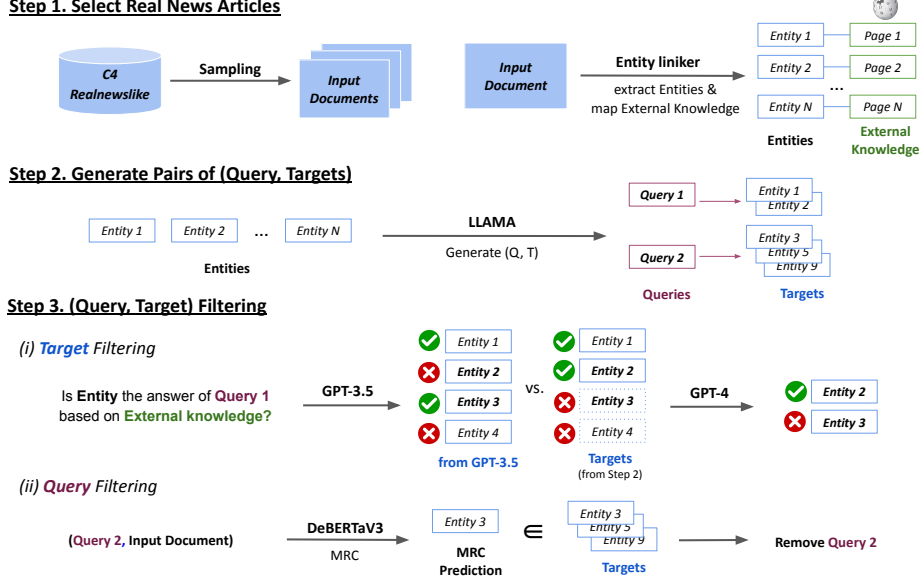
Step 1. Select Real News Articles

C4 Realnewslike

Sampling

Input Documents

Input Document

Entity liniker

extract Entities & map External Knowledge

Entity 1
Entity 2
...
Entity N

Page 1
Page 2
Page N

Entities

External Knowledge

Step 2. Generate Pairs of (Query, Targets)

Entity 1 Entity 2 ... Entity N

Entities

LLAMA

Generate (Q, T)

Query 1

Entity 1
Entity 2

Query 2

Entity 3
Entity 5
Entity 9

Queries

Targets

Step 3. (Query, Target) Filtering

(i) Target Filtering

Is Entity the answer of Query 1 based on External knowledge?

GPT-3.5

Entity 1
Entity 2
Entity 3
Entity 4

from GPT-3.5

vs.

Entity 1
Entity 2
Entity 3
Entity 4

Targets
(from Step 2)

GPT-4

Entity 2
Entity 3

(ii) Query Filtering

(Query 2, Input Document)

DeBERTaV3

MRC

Entity 3

MRC Prediction

$\in$

Entity 3
Entity 5
Entity 9

Targets

Remove Query 2